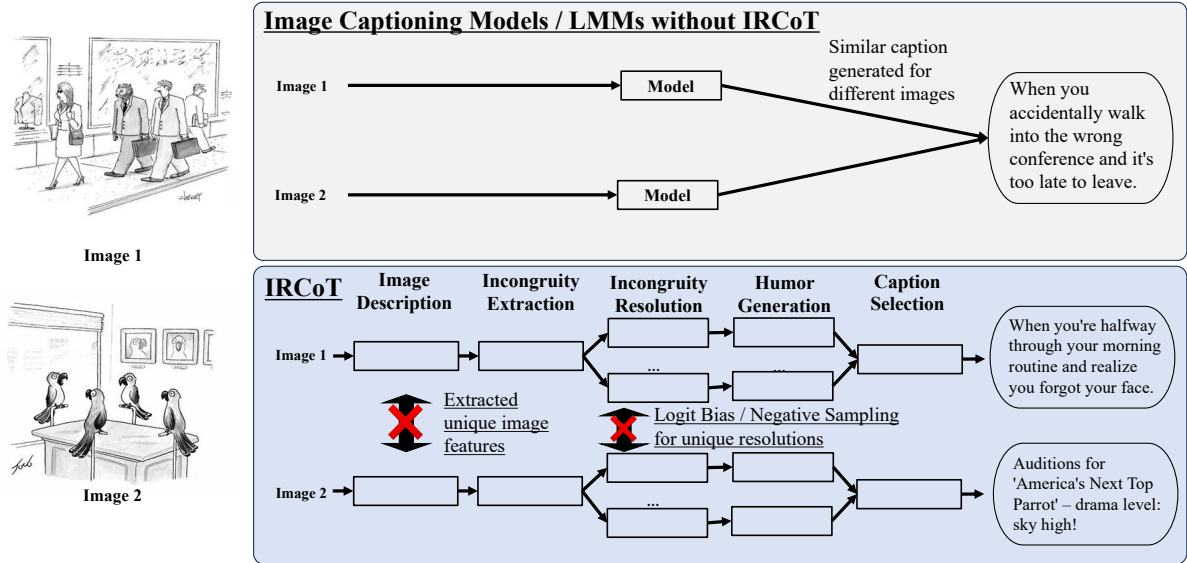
Image 1

Image 2

Image Captioning Models / LMMs without IRCoT

Image 1

Model

Image 2

Model

Similar caption generated for different images

When you accidentally walk into the wrong conference and it's too late to leave.

IRCoT

Image Description

Incongruity Extraction

Incongruity Resolution

Humor Generation

Caption Selection

Image 1

...

...

When you're halfway through your morning routine and realize you forgot your face.

Extracted unique image features

Logit Bias / Negative Sampling for unique resolutions

Image 2

...

Auditions for 'America's Next Top Parrot' – drama level: sky high!